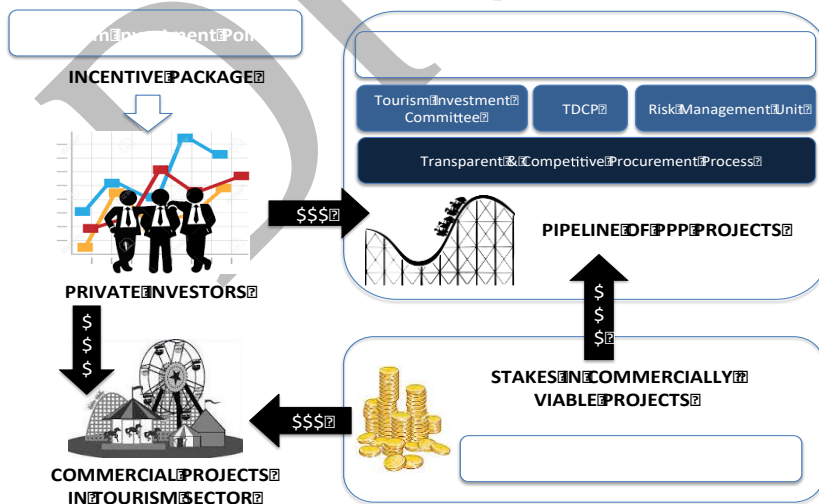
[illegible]m Investment Poli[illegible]

INCENTIVE PACKAGE

Tourism Investment Committee

TDCP

Risk Management Unit

Transparent & Competitive Procurement Process

$$$

PIPELINE OF PPP PROJECTS

PRIVATE INVESTORS

$
$
$

$
$
$

STAKES IN COMMERCIALLY VIABLE PROJECTS

$$$

COMMERCIAL PROJECTS IN TOURISM SECTOR